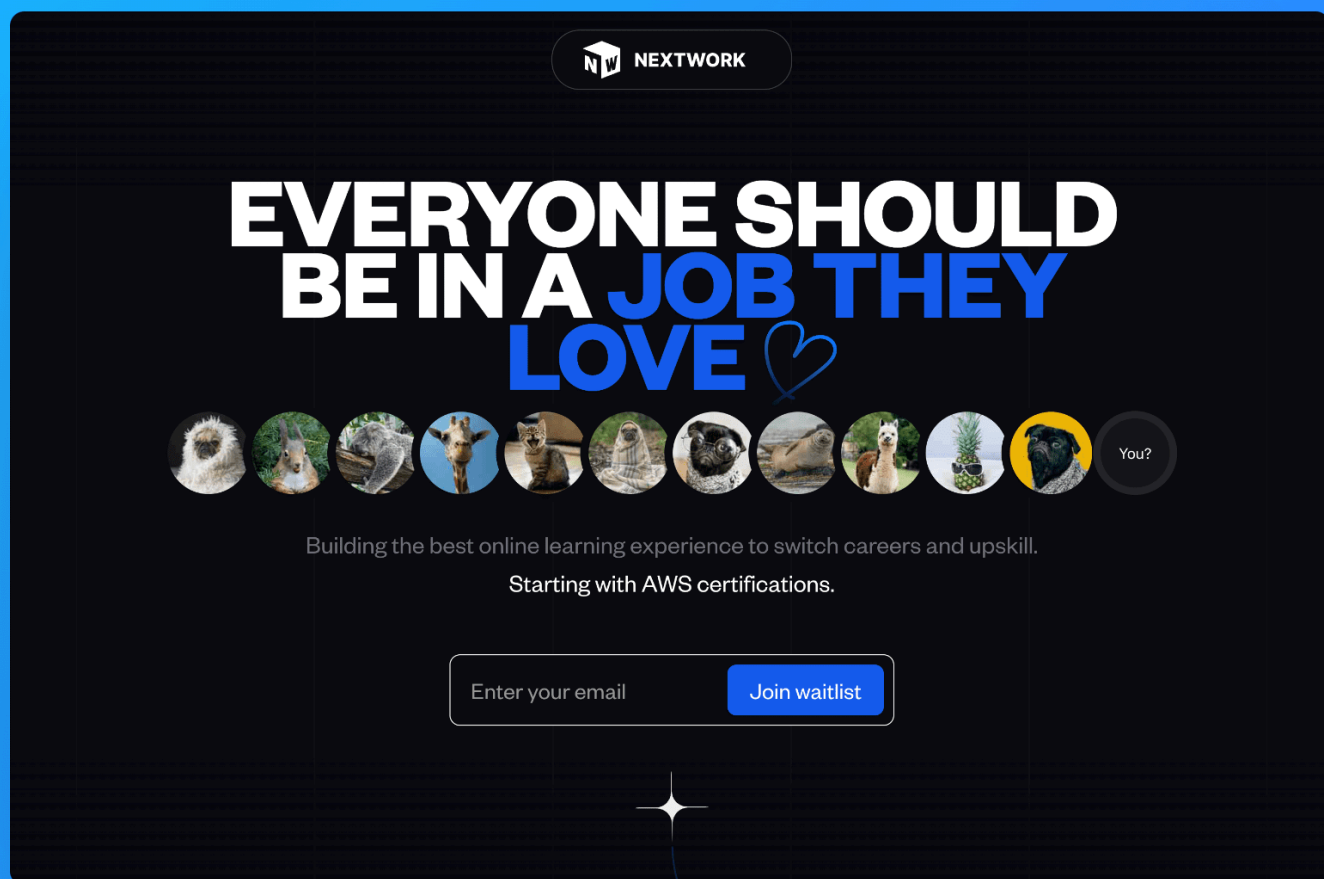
NW NEXTWORK

EVERYONE SHOULD BE IN A JOB THEY LOVE

You?

Building the best online learning experience to switch careers and upskill.

Starting with AWS certifications.

Enter your email

Join waitlist